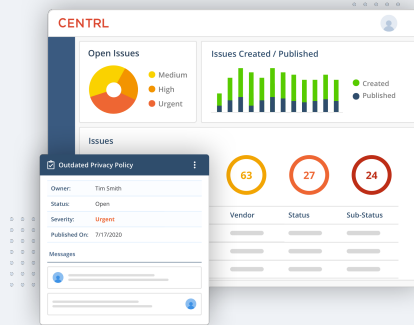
CENTRL

Open Issues

Medium
High
Urgent

Issues Created / Published

Created
Published

Issues

63
27
24

Vendor
Status
Sub-Status

Outdated Privacy Policy

Owner: Tim Smith
Status: Open
Severity: Urgent
Published On: 7/17/2020

Messages